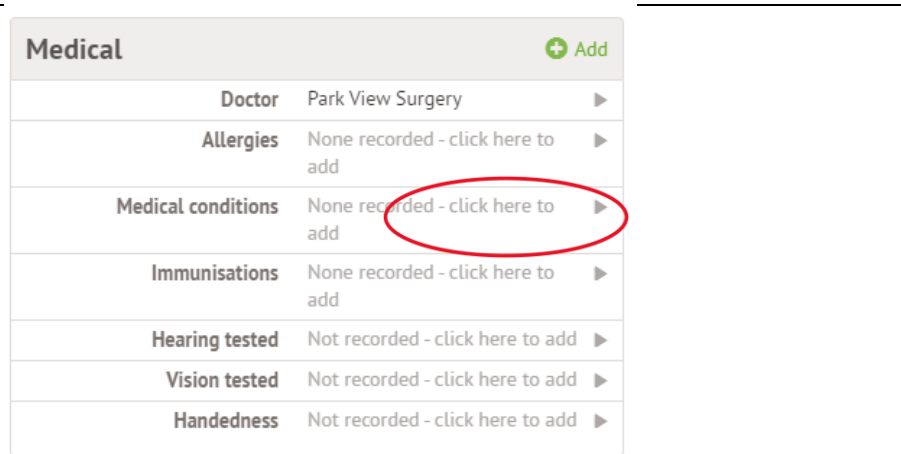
Medical

Add

| | |
|---|---|
| Doctor | Park View Surgery |
| Allergies | None recorded - click here to add |
| Medical conditions | None recorded - click here to add |
| Immunisations | None recorded - click here to add |
| Hearing tested | Not recorded - click here to add |
| Vision tested | Not recorded - click here to add |
| Handedness | Not recorded - click here to add |